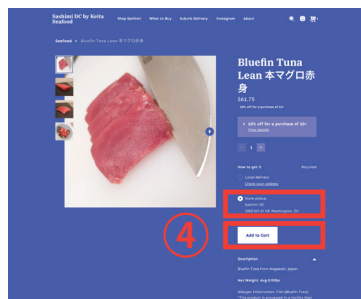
Sashimi DC by Keita Seafood
Shop Sashimi
What to Buy
Suburb Delivery
Instagram
About

Seafood > Bluefin Tuna Lean 本マグロ赤身

Bluefin Tuna Lean 本マグロ赤身
$61.75
10% off for a purchase of $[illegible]

10% off for a purchase of $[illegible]
View details

- 1 +

How to get it
Buy now

Local delivery
Check your address

Store pickup
Sashimi DC
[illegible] NE Washington, DC

④

Add to Cart

Description

Bluefin Tuna from Nagasaki, Japan

Net Weight: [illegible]

Allergen Information: Fish(Bluefin Tuna)
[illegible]